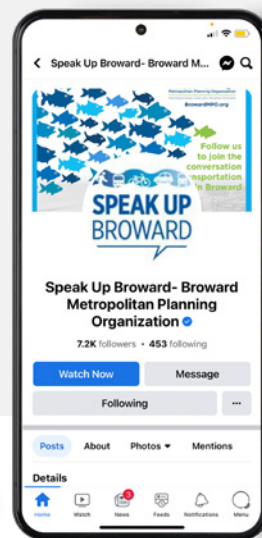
Speak Up Broward- Broward M...

Metropolitan Planning Organization

BrowardMPO.org

Follow us to join the conversation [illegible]nsportation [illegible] Broward

SPEAK UP BROWARD

Speak Up Broward- Broward Metropolitan Planning Organization

7.2K followers • 453 following

Watch Now

Message

Following

...

Posts

About

Photos

Mentions

Details

Home

Watch

3

News

Feeds

Notifications

Menu